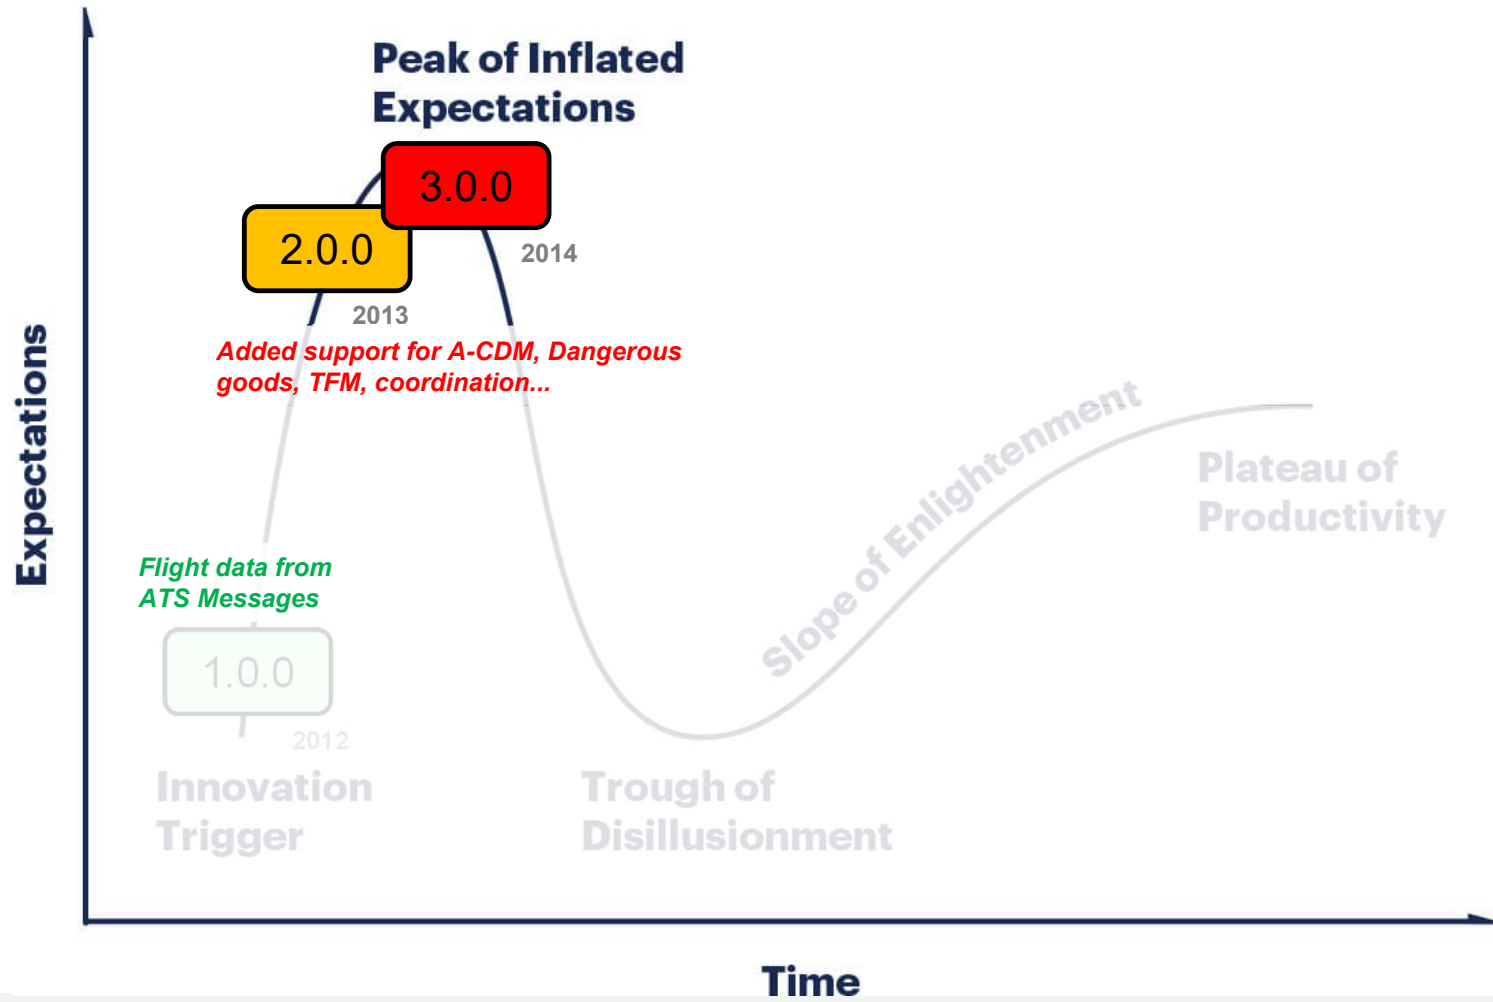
Peak of Inflated Expectations

3.0.0

2.0.0

2014

2013

Added support for A-CDM, Dangerous goods, TFM, coordination...

Expectations

Slope of Enlightenment

Plateau of Productivity

Flight data from ATS Messages

1.0.0

2012

Innovation Trigger

Trough of Disillusionment

Time